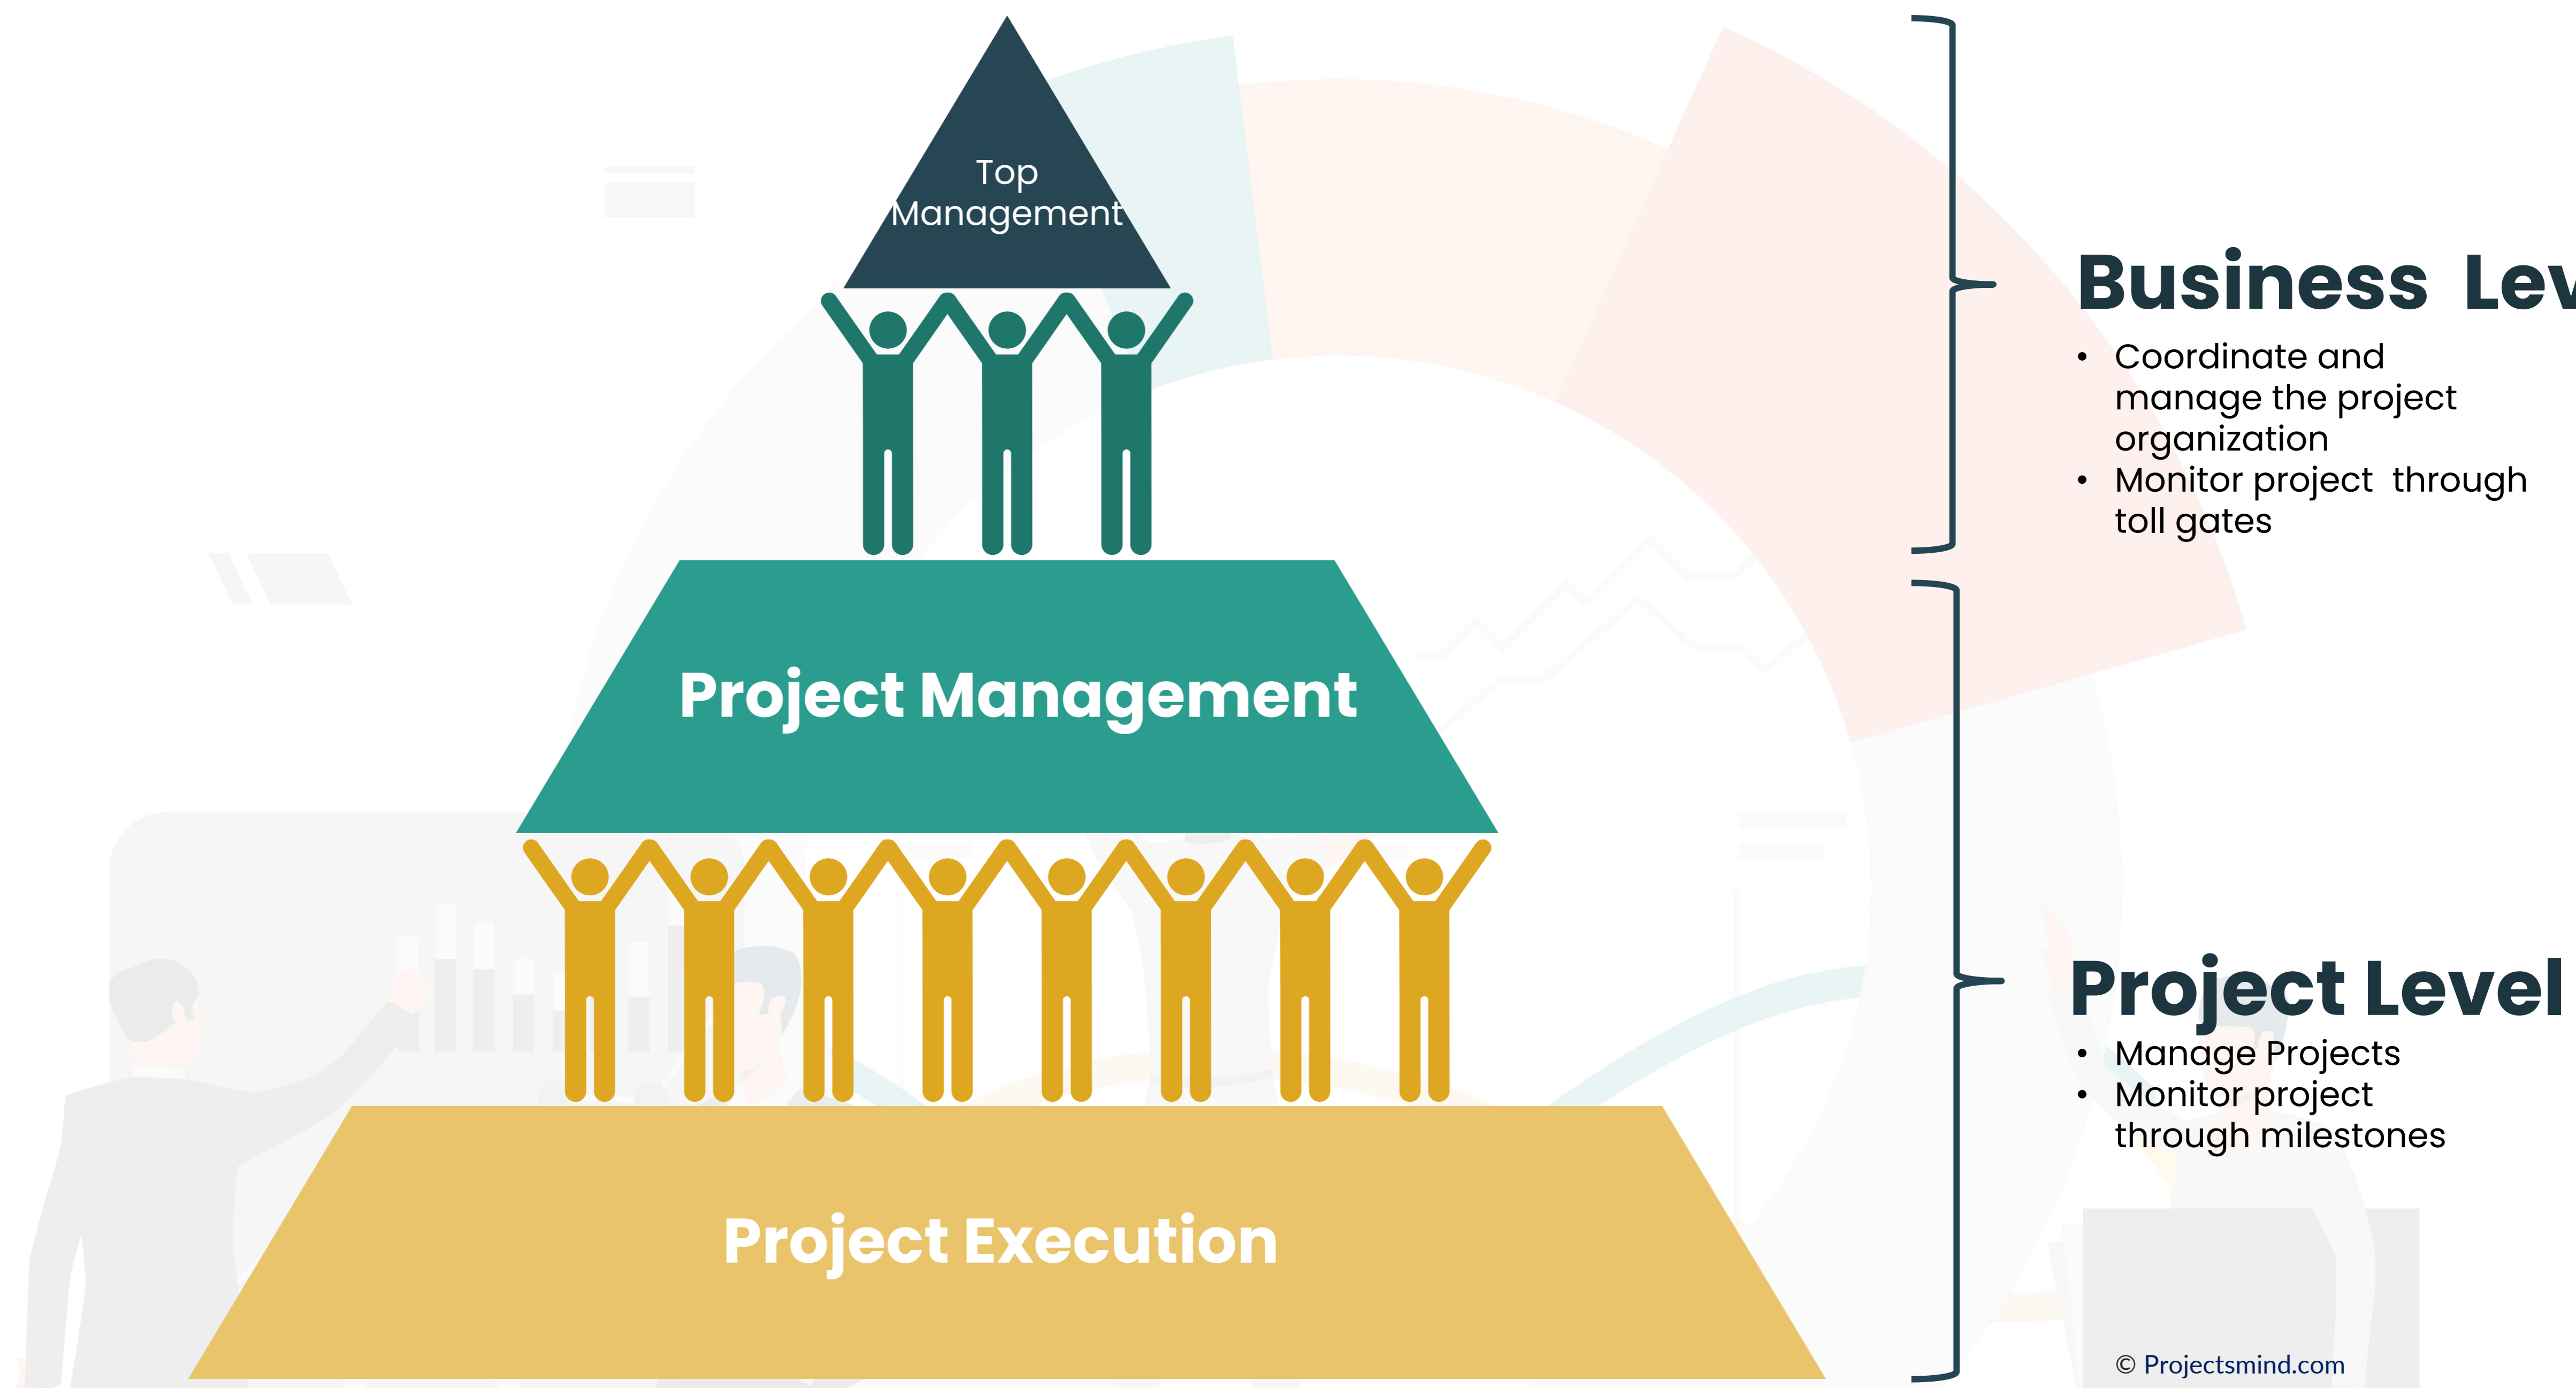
Top Management

Project Management

Project Execution

Business Lev

- Coordinate and manage the project organization
- Monitor project through toll gates

Project Level

- Manage Projects
- Monitor project through milestones

© Projectsmind.com